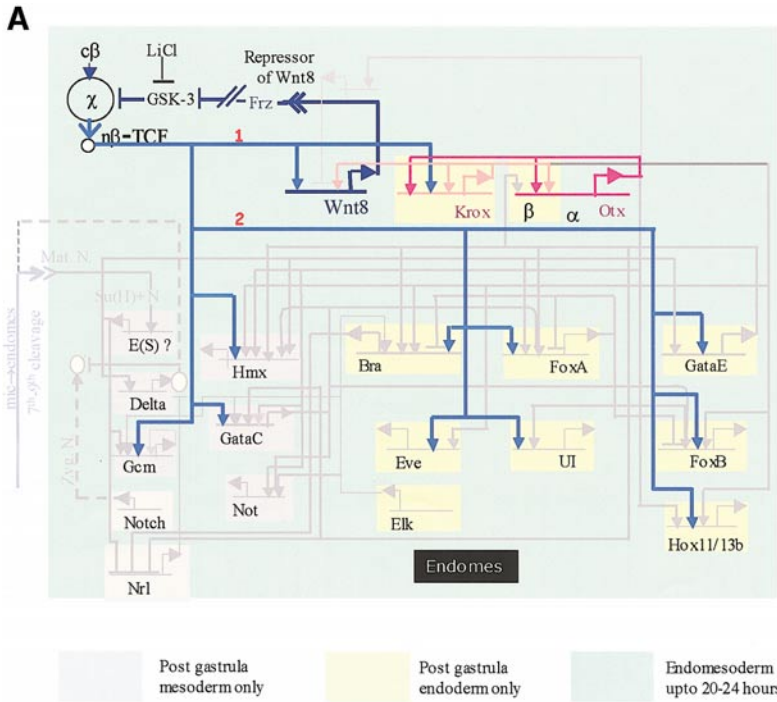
A

cβ

LiCl

Repressor of Wnt8

χ

GSK-3

Frz

nβ-TCF

1

Wnt8

Krox

β

α

Otx

2

Mat. N.

Su(H)•N

mic→endomes 7th-9th cleavage

E(S) ?

Hmx

Bra

FoxA

GataE

Delta

GataC

Δ□ N

Eve

UI

FoxB

Gcm

Not

Notch

Elk

Hox11/13b

Nrl

Endomes

Post gastrula mesoderm only

Post gastrula endoderm only

Endomesoderm upto 20-24 hours